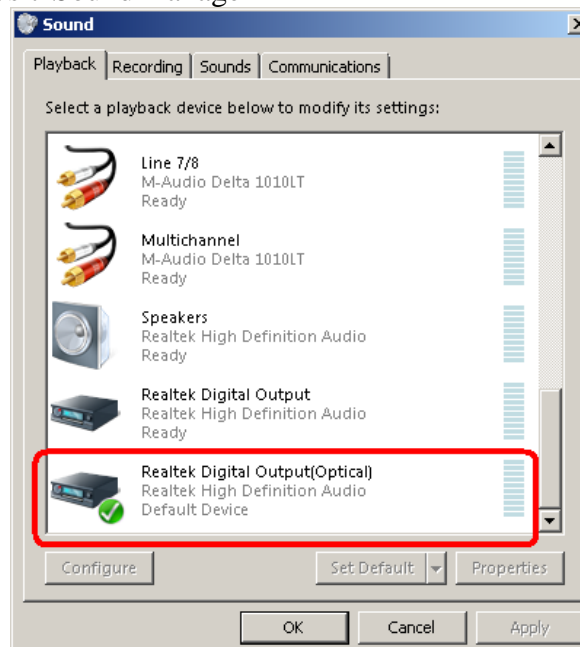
Sound

Playback | Recording | Sounds | Communications

Select a playback device below to modify its settings:

Line 7/8
M-Audio Delta 1010LT
Ready

Multichannel
M-Audio Delta 1010LT
Ready

Speakers
Realtek High Definition Audio
Ready

Realtek Digital Output
Realtek High Definition Audio
Ready

Realtek Digital Output(Optical)
Realtek High Definition Audio
Default Device

Configure | Set Default | Properties

OK | Cancel | Apply